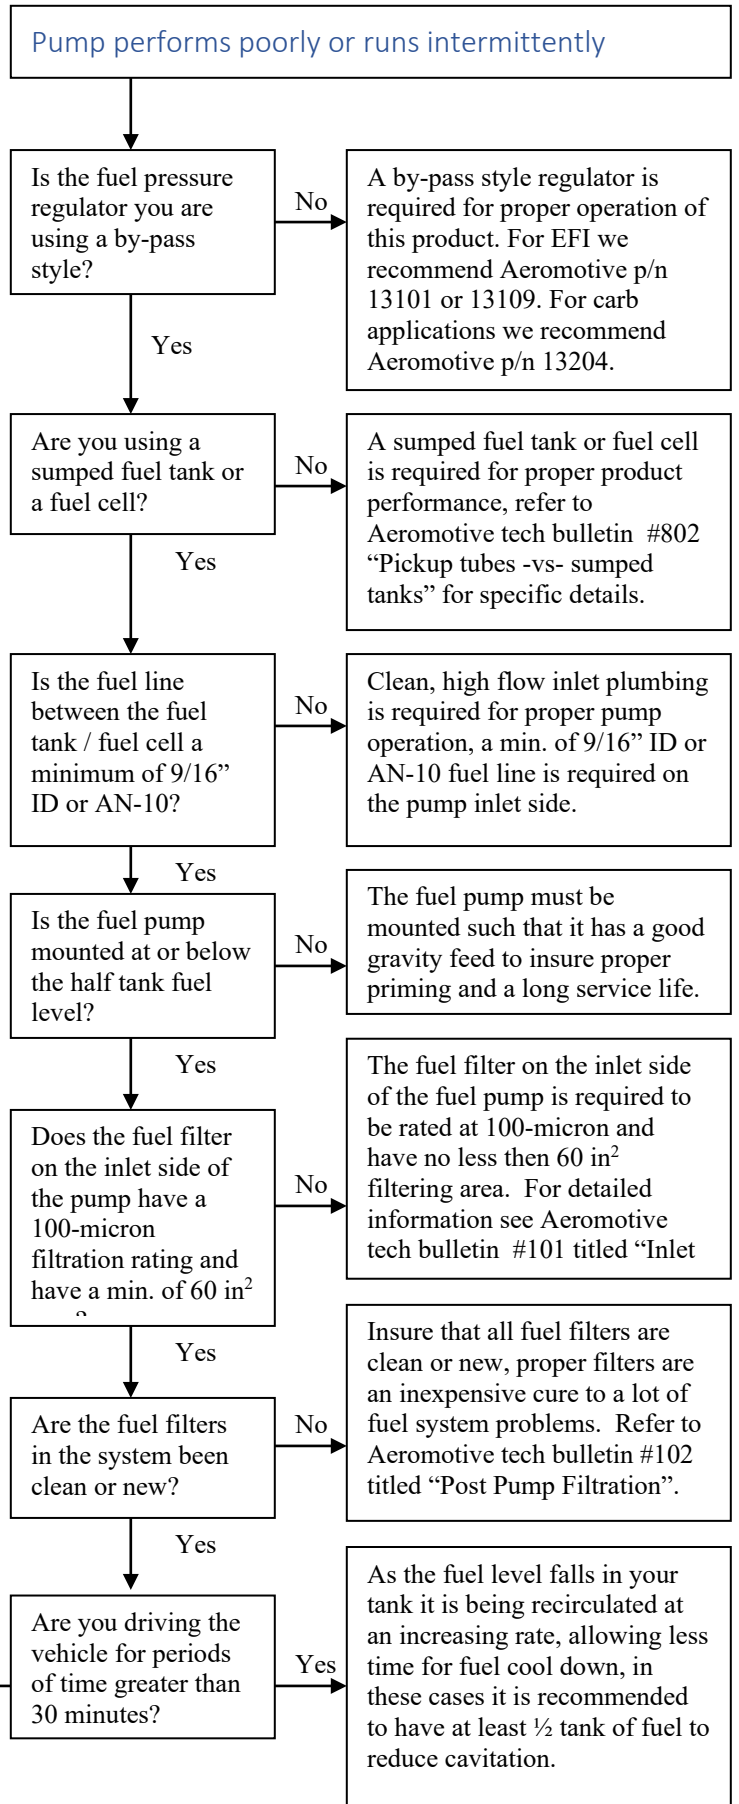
Pump performs poorly or runs intermittently

Is the fuel pressure regulator you are using a by-pass style?

No

A by-pass style regulator is required for proper operation of this product. For EFI we recommend Aeromotive p/n 13101 or 13109. For carb applications we recommend Aeromotive p/n 13204.

Yes

Are you using a sumped fuel tank or a fuel cell?

No

A sumped fuel tank or fuel cell is required for proper product performance, refer to Aeromotive tech bulletin #802 “Pickup tubes -vs- sumped tanks” for specific details.

Yes

Is the fuel line between the fuel tank / fuel cell a minimum of 9/16” ID or AN-10?

No

Clean, high flow inlet plumbing is required for proper pump operation, a min. of 9/16” ID or AN-10 fuel line is required on the pump inlet side.

Yes

Is the fuel pump mounted at or below the half tank fuel level?

No

The fuel pump must be mounted such that it has a good gravity feed to insure proper priming and a long service life.

Yes

Does the fuel filter on the inlet side of the pump have a 100-micron filtration rating and have a min. of 60 in$^2$ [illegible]

No

The fuel filter on the inlet side of the fuel pump is required to be rated at 100-micron and have no less then 60 in$^2$ filtering area. For detailed information see Aeromotive tech bulletin #101 titled “Inlet

Yes

Are the fuel filters in the system been clean or new?

No

Insure that all fuel filters are clean or new, proper filters are an inexpensive cure to a lot of fuel system problems. Refer to Aeromotive tech bulletin #102 titled “Post Pump Filtration”.

Yes

Are you driving the vehicle for periods of time greater than 30 minutes?

Yes

As the fuel level falls in your tank it is being recirculated at an increasing rate, allowing less time for fuel cool down, in these cases it is recommended to have at least ½ tank of fuel to reduce cavitation.